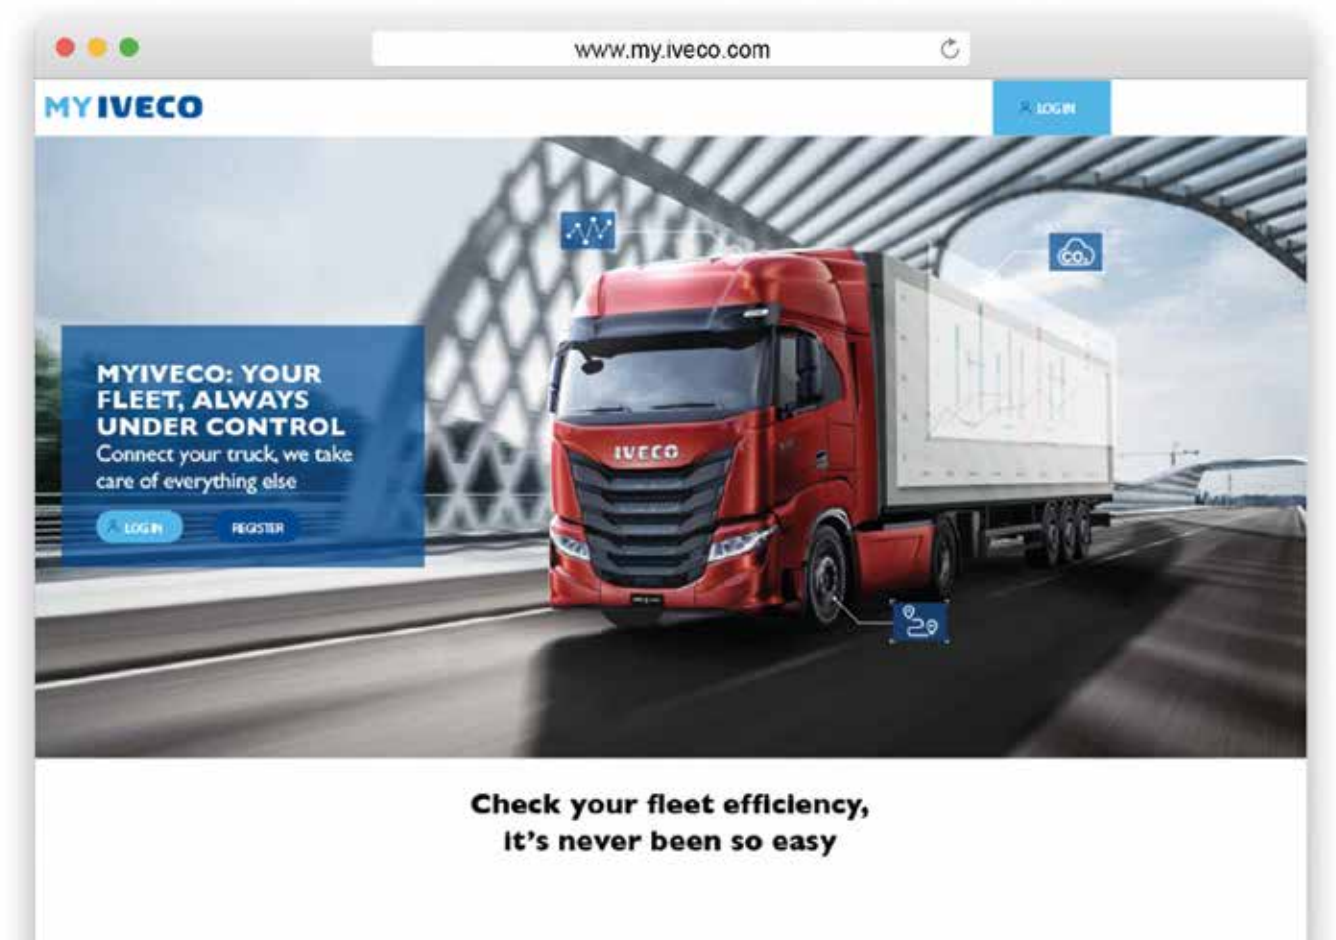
www.my.iveco.com

MYIVECO

LOG IN

MYIVECO: YOUR FLEET, ALWAYS UNDER CONTROL
Connect your truck, we take care of everything else

LOG IN

REGISTER

$CO_2$

IVECO

Check your fleet efficiency, it's never been so easy